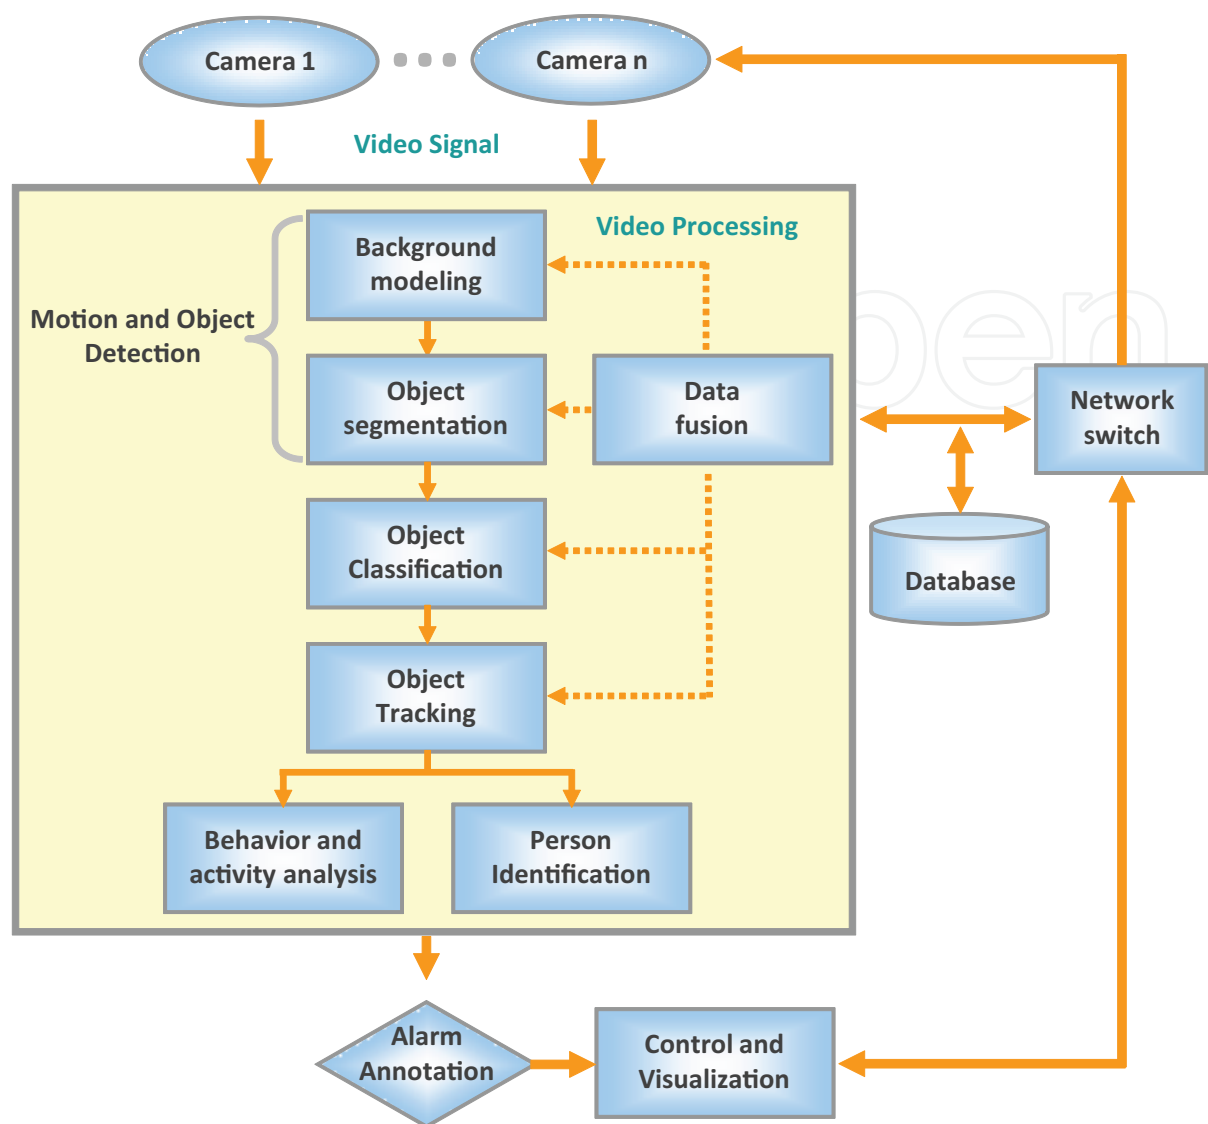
Camera 1

Camera n

Video Signal

Video Processing

Motion and Object Detection

Background modeling

Object segmentation

Data fusion

Network switch

Object Classification

Database

Object Tracking

Behavior and activity analysis

Person Identification

Alarm Annotation

Control and Visualization